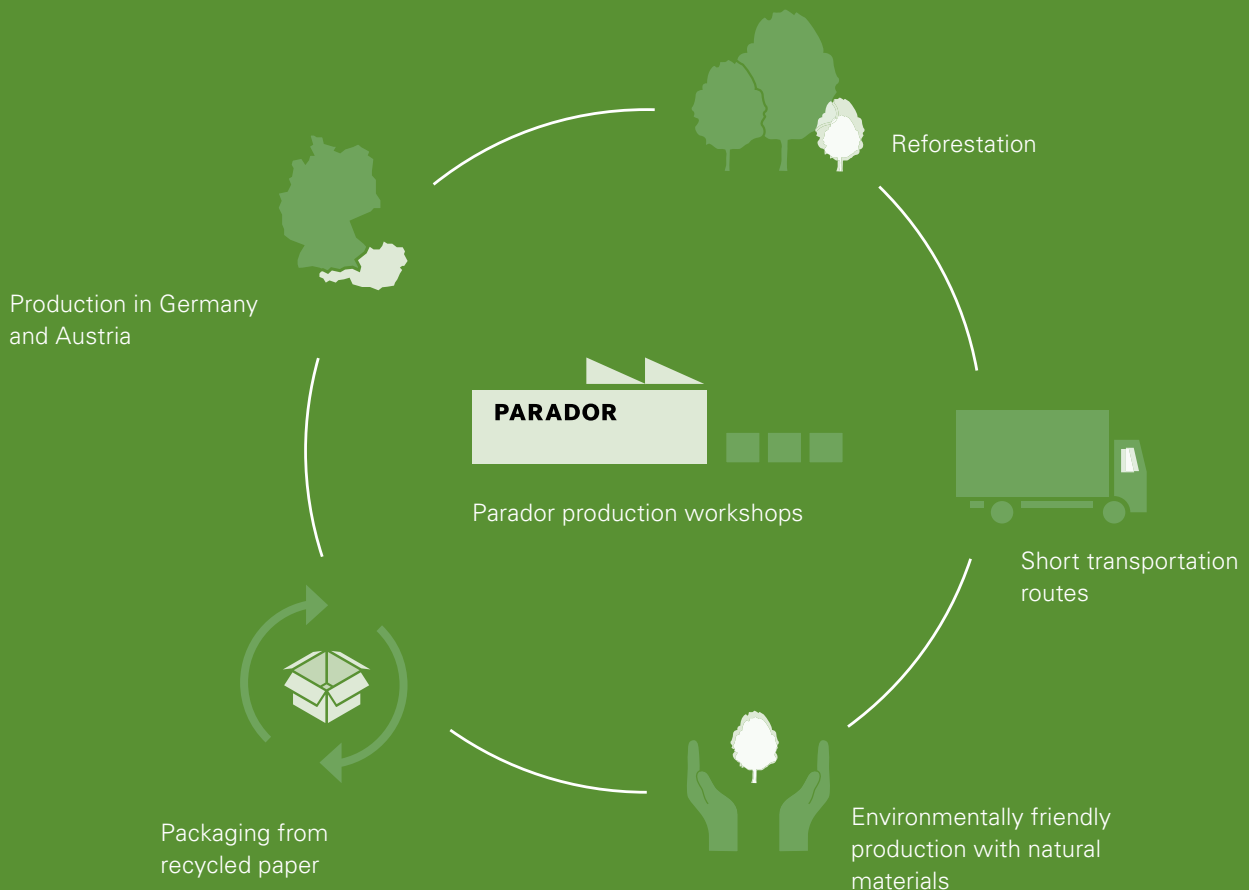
Reforestation

Production in Germany and Austria

PARADOR

Parador production workshops

Short transportation routes

Packaging from recycled paper

Environmentally friendly production with natural materials